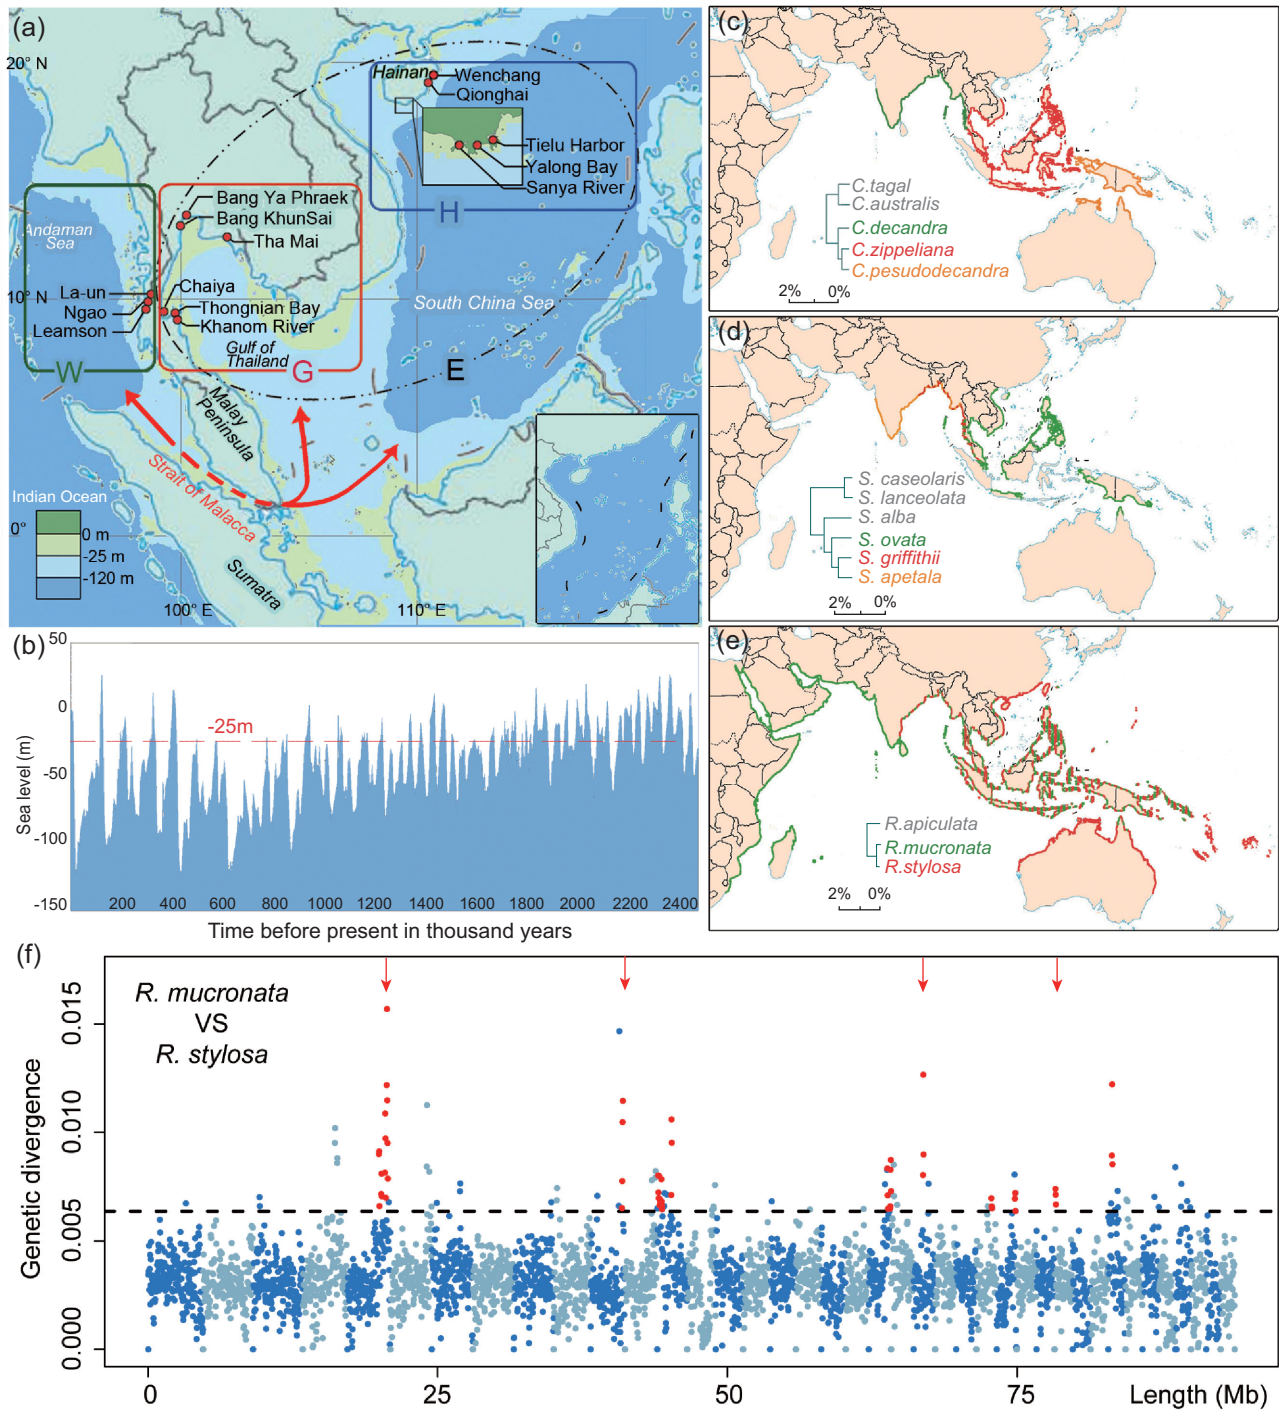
(a)
20° N
Hainan
Wenchang
Qionghai
Tielu Harbor
Yalong Bay
Sanya River
H
Bang Ya Phraek
Bang KhunSai
Tha Mai
Andaman Sea
10° N
La-un
Ngao
Leamson
Chaiya
Thongnian Bay
Khanom River
Gulf of Thailand
W
G
South China Sea
E
Malay Peninsula
Strait of Malacca
Indian Ocean
0°
0 m
-25 m
-120 m
Sumatra
100° E
110° E

(b)
50
0
-50
-100
-150
Sea level (m)
-25m
200 400 600 800 1000 1200 1400 1600 1800 2000 2200 2400
Time before present in thousand years

(c)
C.tagal
C.australis
C.decandra
C.zippeliana
C.pesudodecandra
2% 0%

(d)
S. caseolaris
S. lanceolata
S. alba
S. ovata
S. griffithii
S. apetala
2% 0%

(e)
R.apiculata
R.mucronata
R.stylosa
2% 0%

(f)
R. mucronata
VS
R. stylosa
Genetic divergence
0.015
0.010
0.005
0.000
0 25 50 75 Length (Mb)